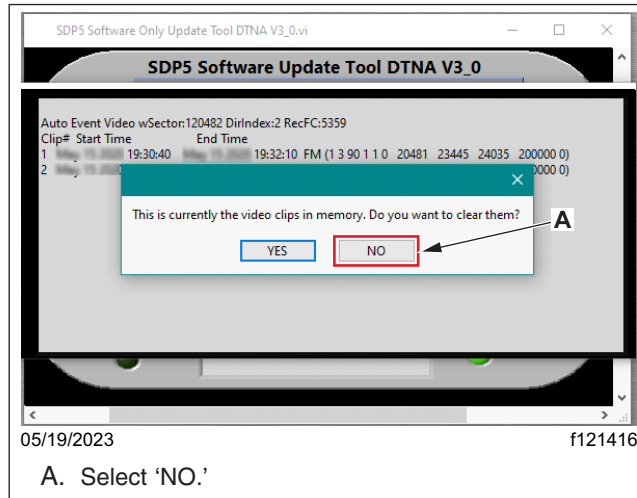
SDP5 Software Only Update Tool DTNA V3_0.vi

SDP5 Software Update Tool DTNA V3_0

Auto Event Video wSector:120482 DirIndex:2 RecFC:5359
Clip# Start Time End Time
1 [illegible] 19:30:40 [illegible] 19:32:10 FM (1 3 90 1 1 0 20481 23445 24035 200000 0)
2 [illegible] 00000 0)

This is currently the video clips in memory. Do you want to clear them?

YES NO

A

05/19/2023 f121416

A. Select 'NO.'